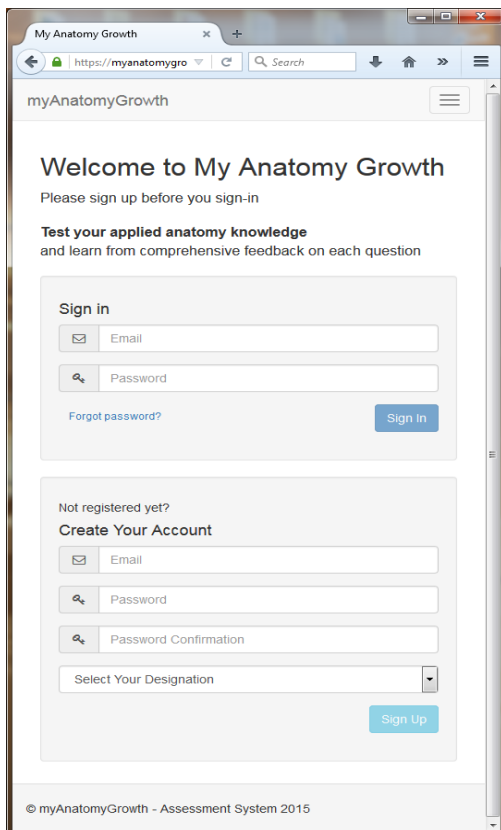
My Anatomy Growth

https://myanatomygro

Search

myAnatomyGrowth

Welcome to My Anatomy Growth

Please sign up before you sign-in

**Test your applied anatomy knowledge**
and learn from comprehensive feedback on each question

Sign in

Email

Password

Forgot password?

Sign In

Not registered yet?

Create Your Account

Email

Password

Password Confirmation

Select Your Designation

Sign Up

© myAnatomyGrowth - Assessment System 2015